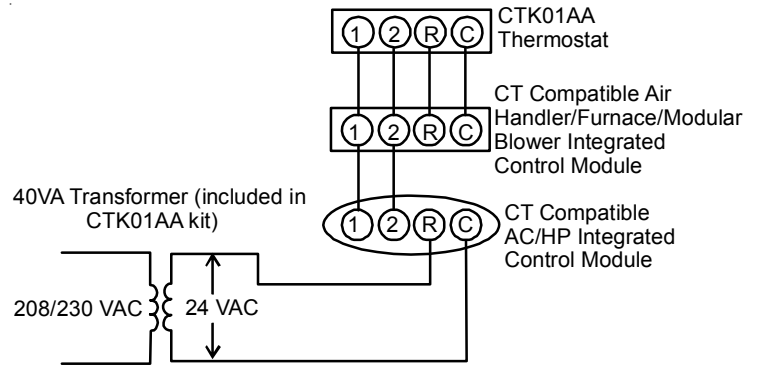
1 2 R C
CTK01AA Thermostat

1 2 R C
CT Compatible Air Handler/Furnace/Modular Blower Integrated Control Module

40VA Transformer (included in CTK01AA kit)

1 2 R C
CT Compatible AC/HP Integrated Control Module

208/230 VAC
24 VAC